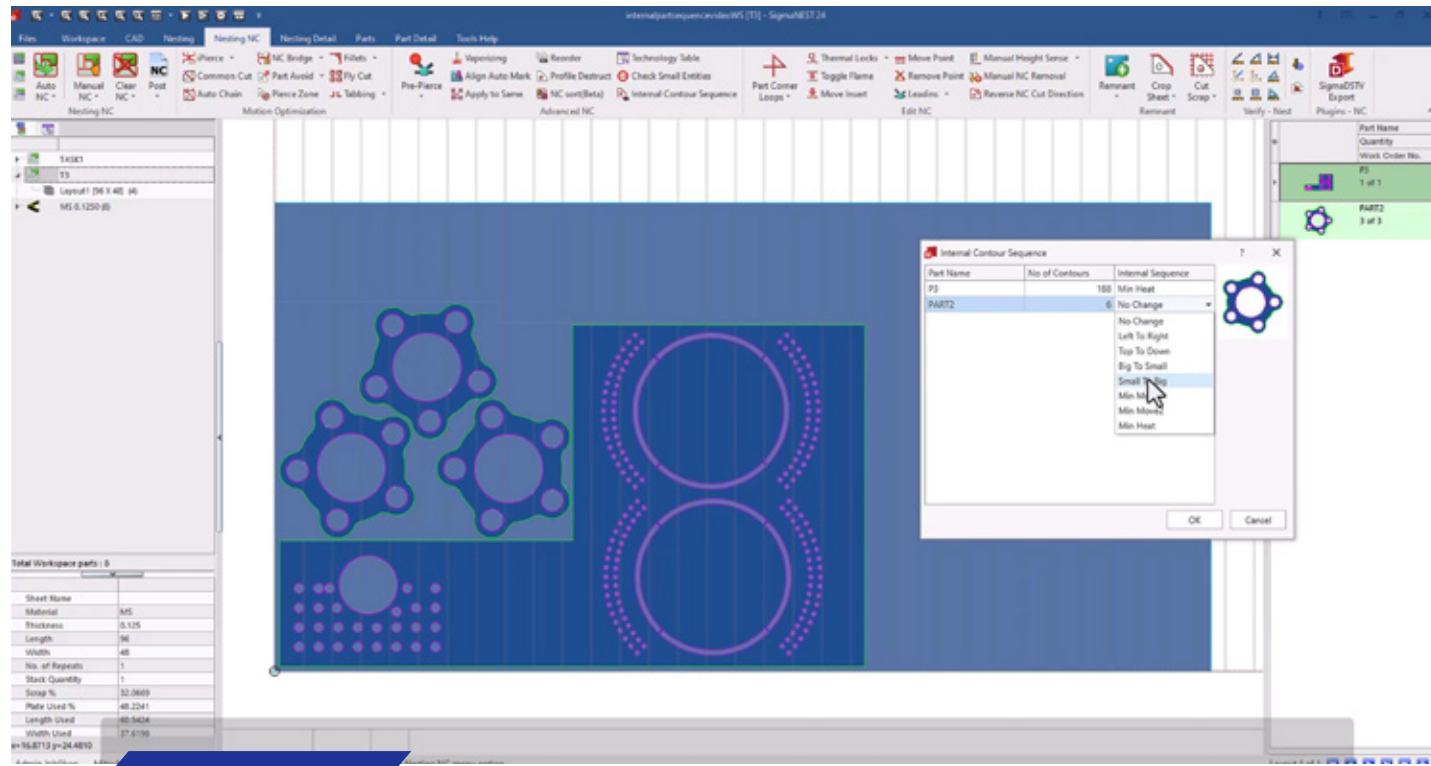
internalpartsequencevideoWS [T3] - SigmaNEST 24

Files Workspace CAD Nesting Nesting NC Nesting Detail Parts Part Detail Tools Help

Auto NC Manual NC Clear NC Post
Nesting NC

iPierce NC Bridge Fillets
Common Cut Part Avoid Fly Cut
Auto Chain Pierce Zone Tabbing
Motion Optimization

Pre-Pierce
Vaporizing Align Auto Mark Apply to Same
Reorder Profile Destruct NC sort(Beta)
Technology Table Check Small Entities Internal Contour Sequence
Advanced NC

Part Corner Loops
Thermal Locks Toggle Flame Move Insert
Move Point Remove Point Leadins
Manual Height Sense Manual NC Removal Reverse NC Cut Direction
Edit NC

Remnant Crop Sheet Cut Scrap
Remnant

Verify - Nest

SigmaDSTV Export
Plugins - NC

TASK1
T3
Layout1 [96 X 48] (4)
MS 0.1250 (0)

Part Name
Quantity
Work Order No.

P3
1 of 1

PART2
3 of 3

Internal Contour Sequence

| Part Name | No of Contours | Internal Sequence |
|---|---|---|
| P3 | 188 | Min Heat |
| PART2 | 6 | No Change |

No Change
Left To Right
Top To Down
Big To Small
Small To Big
Min M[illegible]
Min Moves
Min Heat

OK Cancel

Total Workspace parts : 0

| | |
|---|---|
| Sheet Name | |
| Material | MS |
| Thickness | 0.125 |
| Length | 96 |
| Width | 48 |
| No. of Repeats | 1 |
| Stack Quantity | 1 |
| Scrap % | 32.0669 |
| Plate Used % | 48.2241 |
| Length Used | 60.5424 |
| Width Used | 37.6196 |

x=16.8713 y=24.4810
Admin JobShop
Nesting NC menu option
Layout 1 of 1